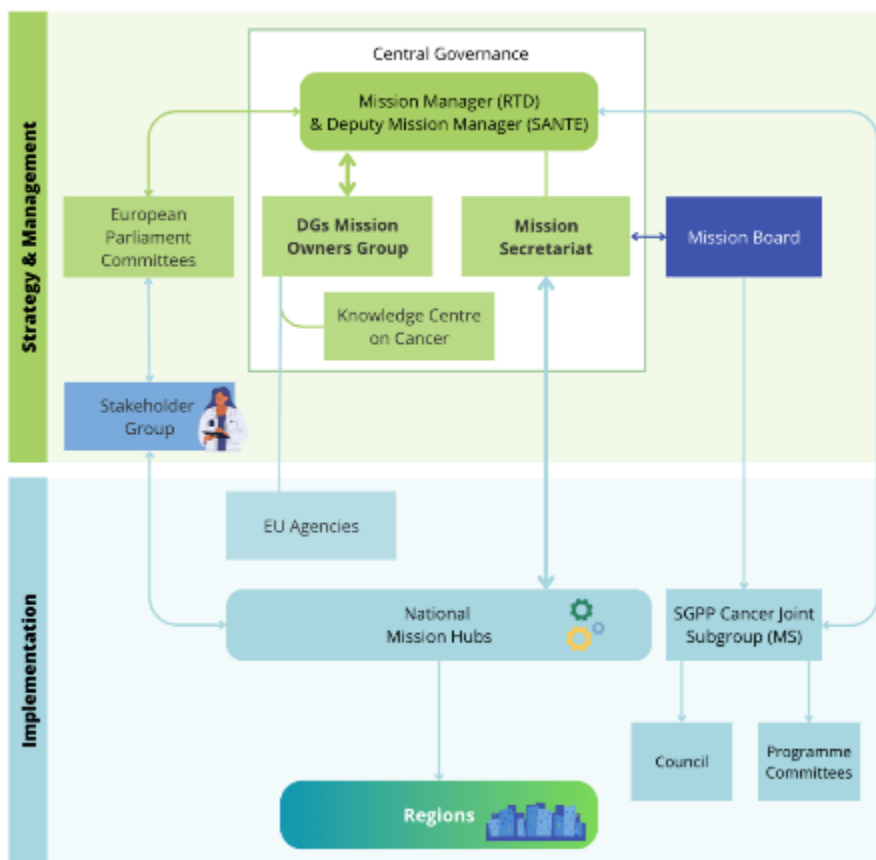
Strategy & Management

Central Governance

Mission Manager (RTD) & Deputy Mission Manager (SANTE)

European Parliament Committees

DGs Mission Owners Group

Mission Secretariat

Mission Board

Knowledge Centre on Cancer

Stakeholder Group

Implementation

EU Agencies

National Mission Hubs

SGPP Cancer Joint Subgroup (MS)

Council

Programme Committees

Regions